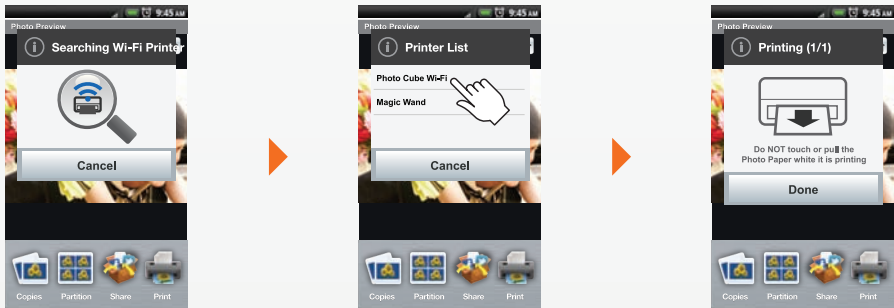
9:45 AM
Photo Preview
Searching Wi-Fi Printer
Cancel
Copies Partition Share Print

9:45 AM
Photo Preview
Printer List
Photo Cube Wi-Fi
Magic Wand
Cancel
Copies Partition Share Print

9:45 AM
Photo Preview
Printing (1/1)
Do NOT touch or pull the Photo Paper while it is printing
Done
Copies Partition Share Print